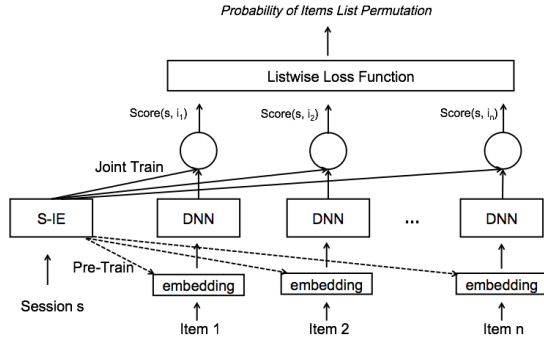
Probability of Items List Permutation

Listwise Loss Function

Score(s, $i_1$)

Score(s, $i_2$)

Score(s, $i_n$)

Joint Train

S-IE

DNN

DNN

...

DNN

Pre-Train

embedding

embedding

embedding

Session s

Item 1

Item 2

Item n